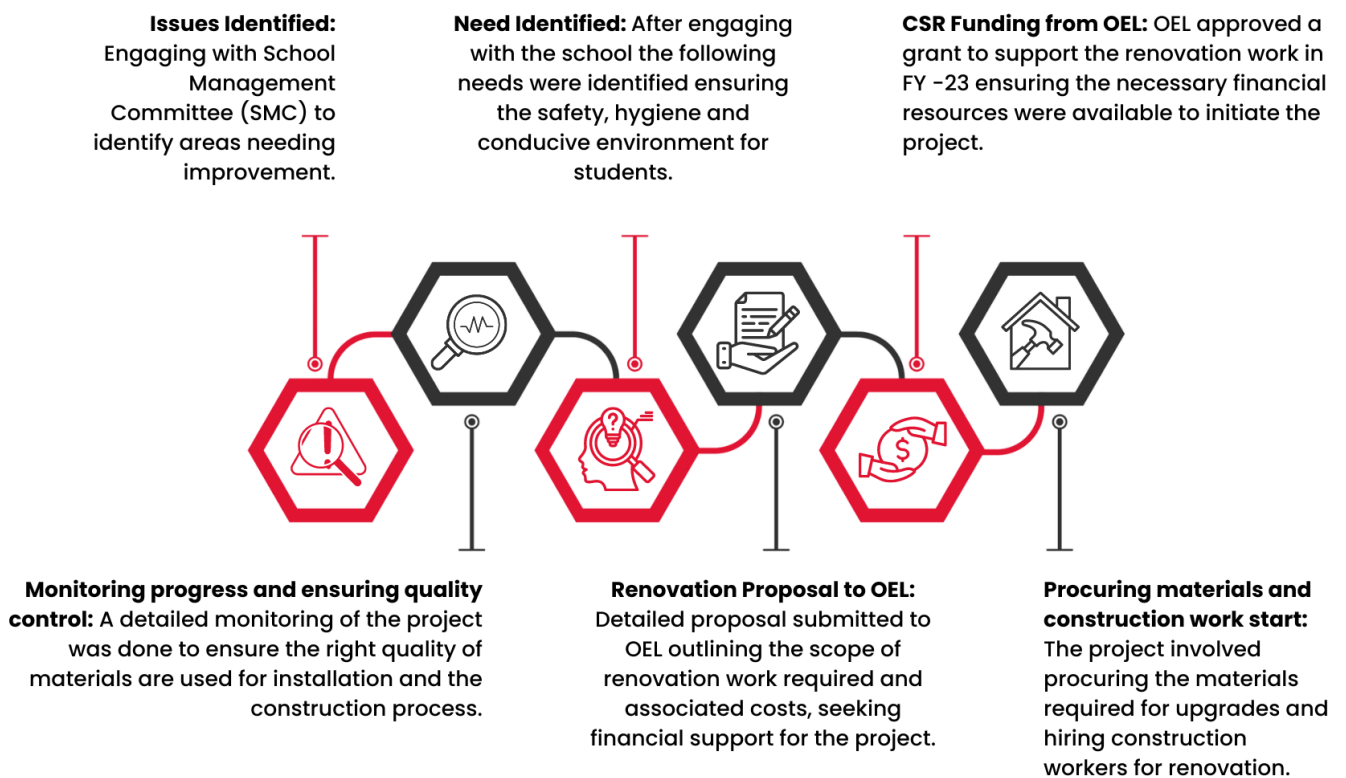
**Issues Identified:** Engaging with School Management Committee (SMC) to identify areas needing improvement.

**Need Identified:** After engaging with the school the following needs were identified ensuring the safety, hygiene and conducive environment for students.

**CSR Funding from OEL:** OEL approved a grant to support the renovation work in FY -23 ensuring the necessary financial resources were available to initiate the project.

**Monitoring progress and ensuring quality control:** A detailed monitoring of the project was done to ensure the right quality of materials are used for installation and the construction process.

**Renovation Proposal to OEL:** Detailed proposal submitted to OEL outlining the scope of renovation work required and associated costs, seeking financial support for the project.

**Procuring materials and construction work start:** The project involved procuring the materials required for upgrades and hiring construction workers for renovation.